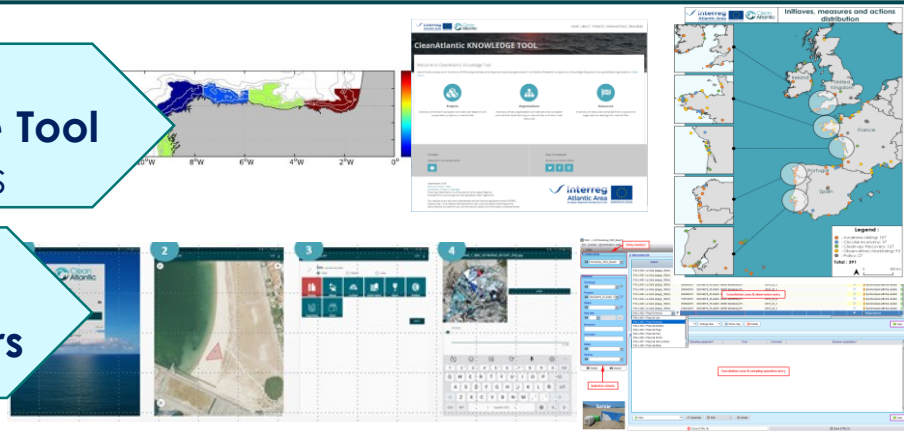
Tool
s

rs

8°W
6°W
4°W
2°W
0°

Interreg Atlantic Area
Clean Atlantic

CleanAtlantic KNOWLEDGE TOOL

Projects
Organisations
Resources

Interreg Atlantic Area

Interreg Atlantic Area
Clean Atlantic
Initiaves, measures and actions distribution

Ireland
United Kingdom
France
Portugal
Spain

Legend :
Total : 391

1
Clean Atlantic

2

3

4